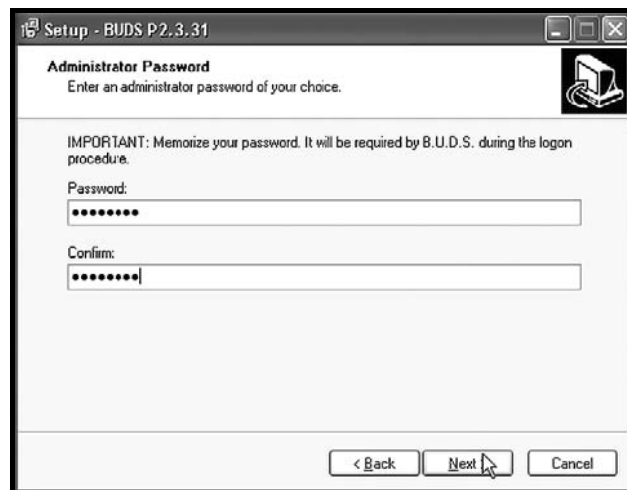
Setup - BUDS P2.3.31

Administrator Password
Enter an administrator password of your choice.

IMPORTANT: Memorize your password. It will be required by B.U.D.S. during the logon procedure.

Password:
•••••••••

Confirm:
•••••••••

< Back Next > Cancel